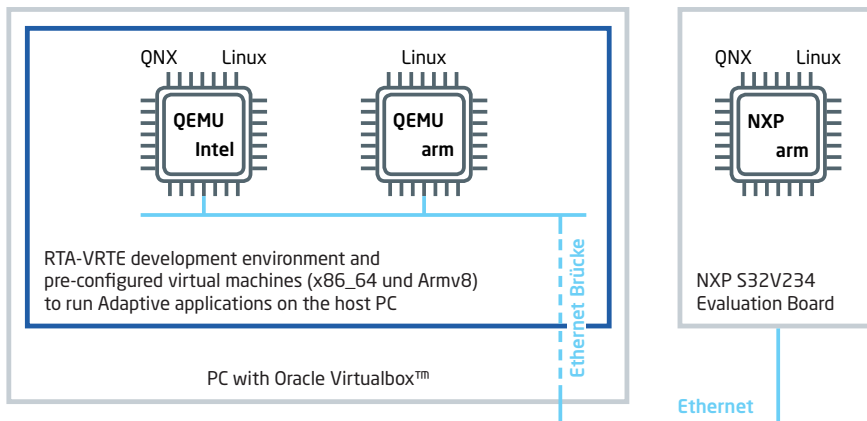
QNX Linux

QEMU
Intel

Linux

QEMU
arm

RTA-VRTE development environment and pre-configured virtual machines (x86_64 und Armv8) to run Adaptive applications on the host PC

Ethernet Brücke

PC with Oracle Virtualbox™

QNX Linux

NXP
arm

NXP S32V234
Evaluation Board

Ethernet